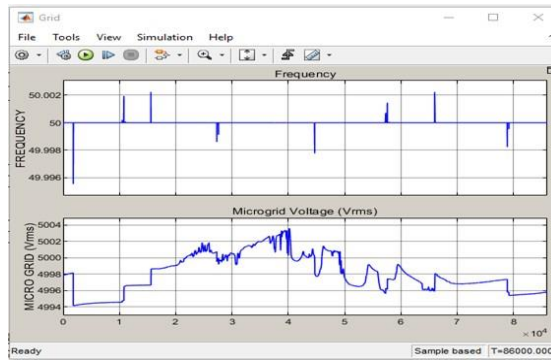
Grid

File Tools View Simulation Help

Frequency

50.002

50

49.998

49.996

FREQUENCY

Microgrid Voltage (Vrms)

5004

5002

5000

4998

4996

4994

MICRO GRID (Vrms)

0 1 2 3 4 5 6 7 8

$\times 10^4$

Ready

Sample based T=86000.00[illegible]